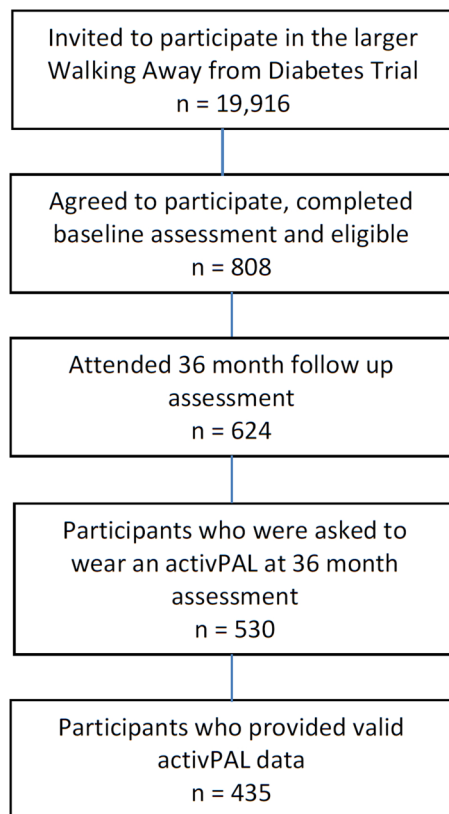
Invited to participate in the larger Walking Away from Diabetes Trial
n = 19,916

Agreed to participate, completed baseline assessment and eligible
n = 808

Attended 36 month follow up assessment
n = 624

Participants who were asked to wear an activPAL at 36 month assessment
n = 530

Participants who provided valid activPAL data
n = 435